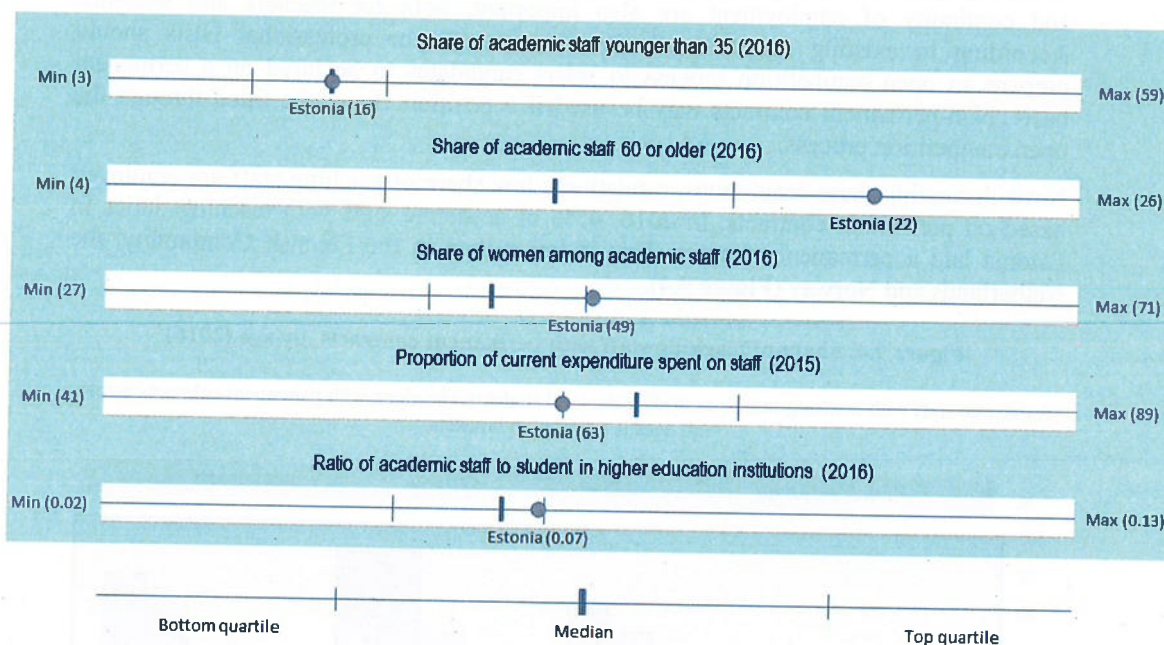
Share of academic staff younger than 35 (2016)

Min (3)

Estonia (16)

Max (59)

Share of academic staff 60 or older (2016)

Min (4)

Estonia (22)

Max (26)

Share of women among academic staff (2016)

Min (27)

Estonia (49)

Max (71)

Proportion of current expenditure spent on staff (2015)

Min (41)

Estonia (63)

Max (89)

Ratio of academic staff to student in higher education institutions (2016)

Min (0.02)

Estonia (0.07)

Max (0.13)

Bottom quartile

Median

Top quartile